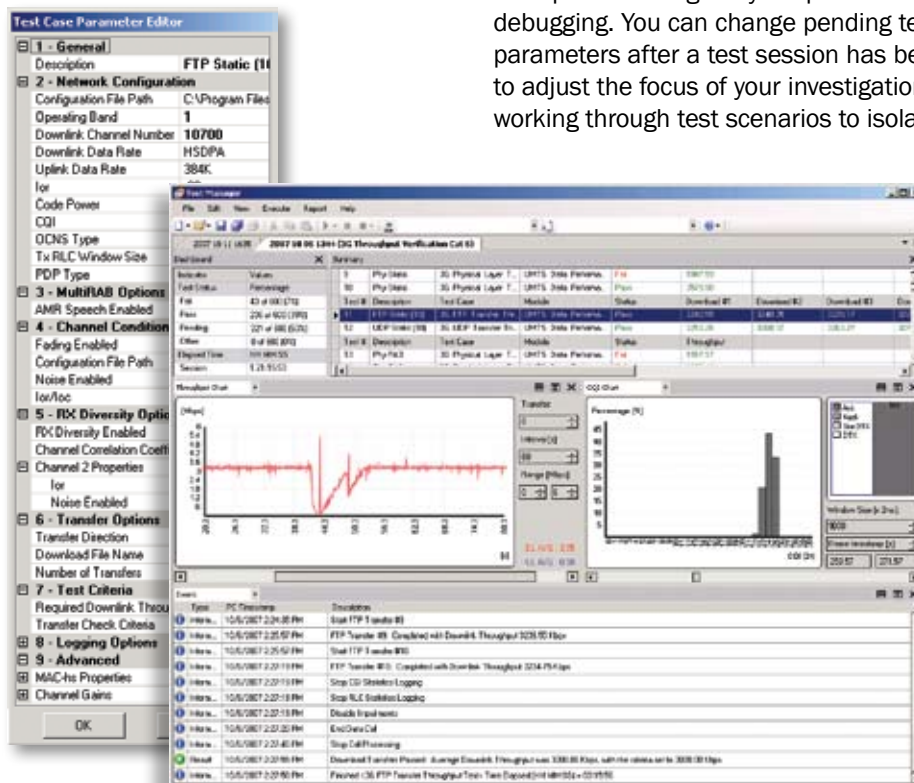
debugging. You can change pending te
parameters after a test session has be
to adjust the focus of your investigation
working through test scenarios to isola

Test Case Parameter Editor

1 - General
Description FTP Static (1
2 - Network Configuration
Configuration File Path C:\Program File
Operating Band 1
Downlink Channel Number 10700
Downlink Data Rate HSDPA
Uplink Data Rate 384K
Ior
Code Power
CQI
OCNS Type
Tx RLC Window Size
PDP Type
3 - MultiRAB Options
AMR Speech Enabled
4 - Channel Condition
Fading Enabled
Configuration File Path
Noise Enabled
Ior/Ioc
5 - RX Diversity Optio
RX Diversity Enabled
Channel Correlation Coeff
Channel 2 Properties
Ior
Noise Enabled
6 - Transfer Options
Transfer Direction
Download File Name
Number of Transfers
7 - Test Criteria
Required Downlink Throu
Transfer Check Criteria
8 - Logging Options
9 - Advanced
MAC-hs Properties
Channel Gains

OK

Test Manager
File Edit View Execute Report Help
2007 08 06 13H (3G Throughput Verification Cat 6)
Dashboard
Indicator Values
Test Status Percentage
Fail
Pass
Pending
Other
Elapsed Time
Session
Summary
Test # Description Test Case Module Status Download #1 Download #2 Download #3
FTP Static 3G Physical Layer UMTS Fail Pass
UDP Static 3G UDP Transfer
Phy Stats Throughput
Throughput Chart
[Mbps]
Transfer
Interval [s]
Range [Mbps]
CQI Chart
Percentage [%]
CQI [#]
Window Size [s]
Erase timestamp [s]
Events
Type PC Timestamp Description
Information 10/6/2007 2:24:35 PM Start FTP Transfer #8
Information 10/6/2007 2:25:57 PM FTP Transfer #8: Completed with Downlink Throughput 3236.55 Kbps
Information 10/6/2007 2:25:57 PM Start FTP Transfer #10
Information 10/6/2007 2:27:19 PM FTP Transfer #10: Completed with Downlink Throughput 3234.75 Kbps
Information 10/6/2007 2:27:19 PM Stop CQI Statistics Logging
Information 10/6/2007 2:27:19 PM Stop RLC Statistics Logging
Information 10/6/2007 2:27:19 PM Disable Impairments
Information 10/6/2007 2:27:20 PM End Data Call
Information 10/6/2007 2:27:40 PM Stop Call Processing
Result 10/6/2007 2:27:55 PM Download Transfer Passed: Average Downlink Throughput was 3300.00 Kbps, with the criteria set to 3000.00 Kbps
Information 10/6/2007 2:27:55 PM Finished